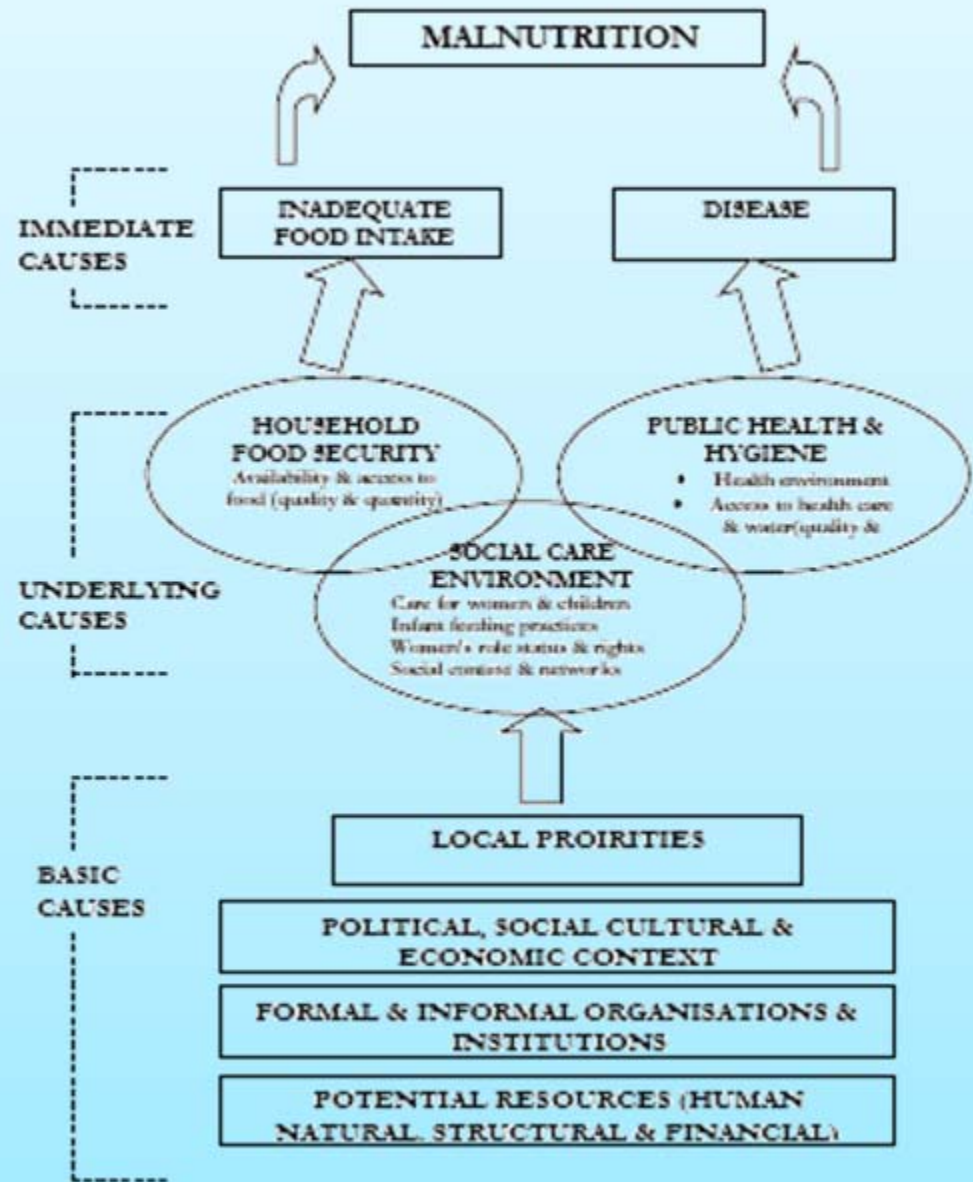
MALNUTRITION

IMMEDIATE CAUSES

INADEQUATE FOOD INTAKE

DISEASE

HOUSEHOLD FOOD SECURITY
Availability & access to food (quality & quantity)

PUBLIC HEALTH & HYGIENE
• Health environment
• Access to health care & water(quality &

UNDERLYING CAUSES

SOCIAL CARE ENVIRONMENT
Care for women & children
Infant feeding practices
Women's role status & rights
Social content & networks

BASIC CAUSES

LOCAL PROIRITIES

POLITICAL, SOCIAL CULTURAL & ECONOMIC CONTEXT

FORMAL & INFORMAL ORGANISATIONS & INSTITUTIONS

POTENTIAL RESOURCES (HUMAN NATURAL, STRUCTURAL & FINANCIAL)